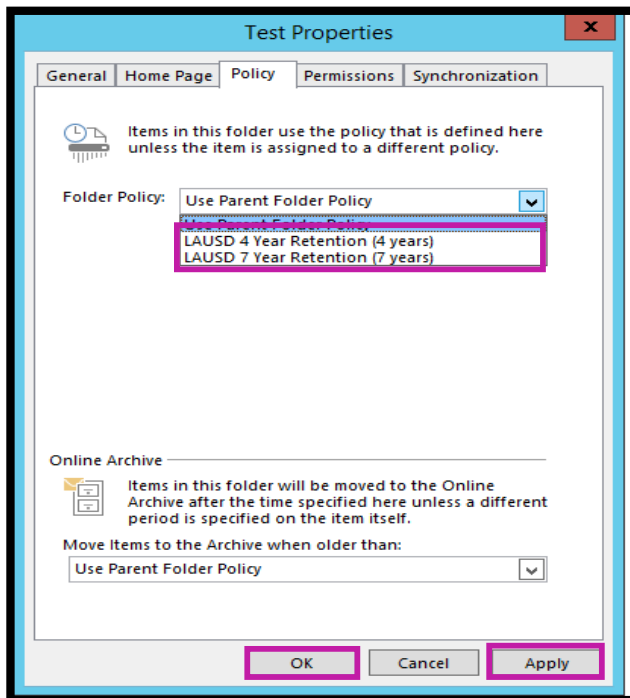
Test Properties

General | Home Page | Policy | Permissions | Synchronization

Items in this folder use the policy that is defined here unless the item is assigned to a different policy.

Folder Policy: Use Parent Folder Policy

Use Parent Folder Policy
LAUSD 4 Year Retention (4 years)
LAUSD 7 Year Retention (7 years)

Online Archive

Items in this folder will be moved to the Online Archive after the time specified here unless a different period is specified on the item itself.

Move Items to the Archive when older than:

Use Parent Folder Policy

OK | Cancel | Apply